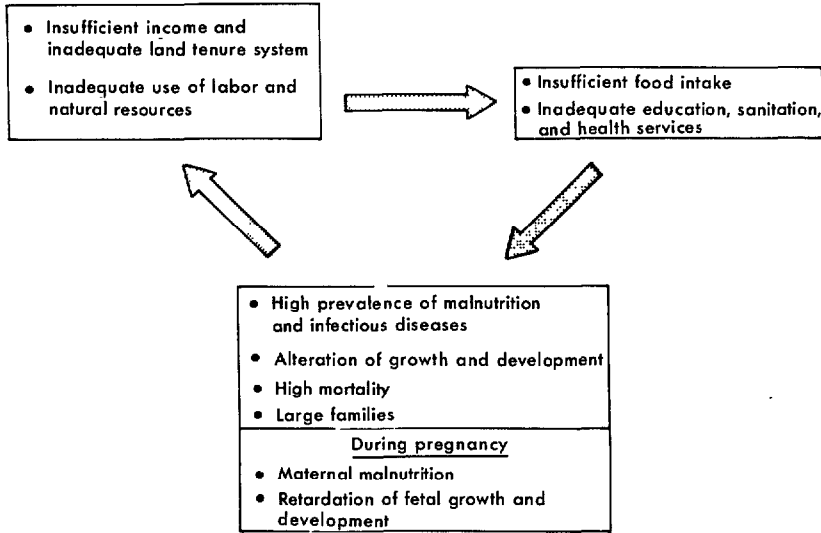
• Insufficient income and inadequate land tenure system

• Inadequate use of labor and natural resources

• Insufficient food intake

• Inadequate education, sanitation, and health services

• High prevalence of malnutrition and infectious diseases

• Alteration of growth and development

• High mortality

• Large families

During pregnancy

• Maternal malnutrition

• Retardation of fetal growth and development